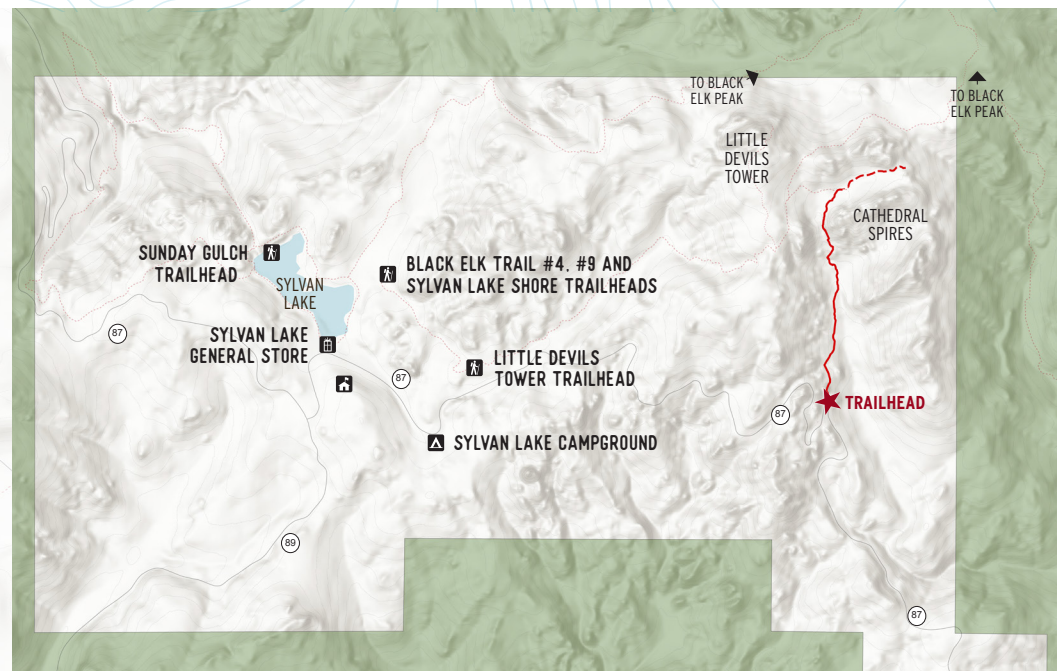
TO BLACK ELK PEAK

TO BLACK ELK PEAK

LITTLE DEVILS TOWER

CATHEDRAL SPIRES

SUNDAY GULCH TRAILHEAD

SYLVAN LAKE

BLACK ELK TRAIL #4, #9 AND SYLVAN LAKE SHORE TRAILHEADS

87

SYLVAN LAKE GENERAL STORE

87

LITTLE DEVILS TOWER TRAILHEAD

87

TRAILHEAD

SYLVAN LAKE CAMPGROUND

89

87